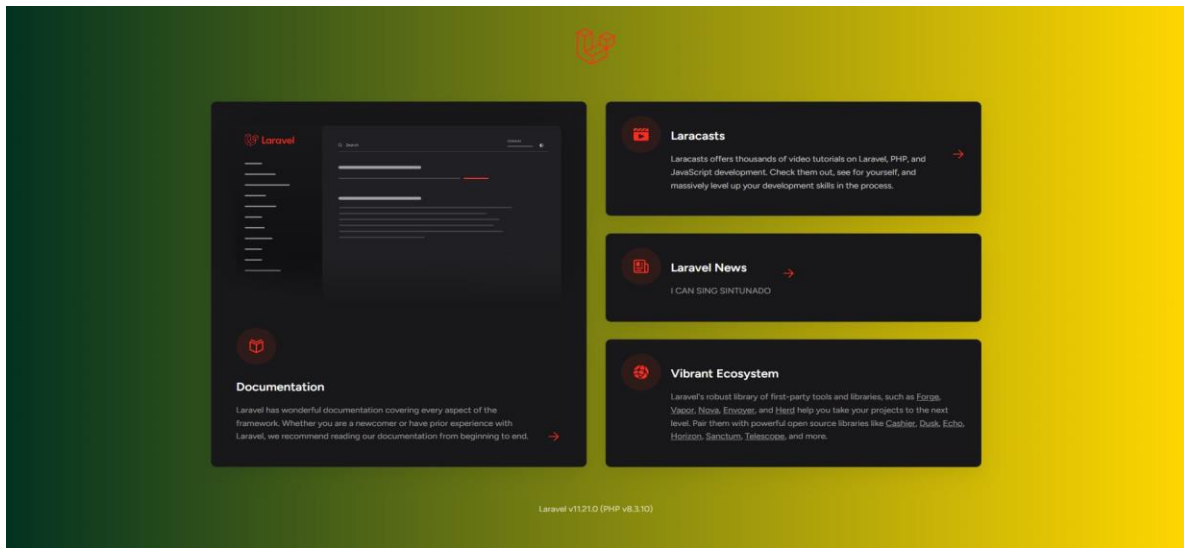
Laravel

Search

Documentation

Laravel has wonderful documentation covering every aspect of the framework. Whether you are a newcomer or have prior experience with Laravel, we recommend reading our documentation from beginning to end.

Laracasts

Laracasts offers thousands of video tutorials on Laravel, PHP, and JavaScript development. Check them out, see for yourself, and massively level up your development skills in the process.

Laravel News

I CAN SING SINTUNADO

Vibrant Ecosystem

Laravel's robust library of first-party tools and libraries, such as Forge, Vapor, Nova, Envoyer, and Herd help you take your projects to the next level. Pair them with powerful open source libraries like Cashier, Dusk, Echo, Horizon, Sanctum, Telescope, and more.

Laravel v11.21.0 (PHP v8.3.10)